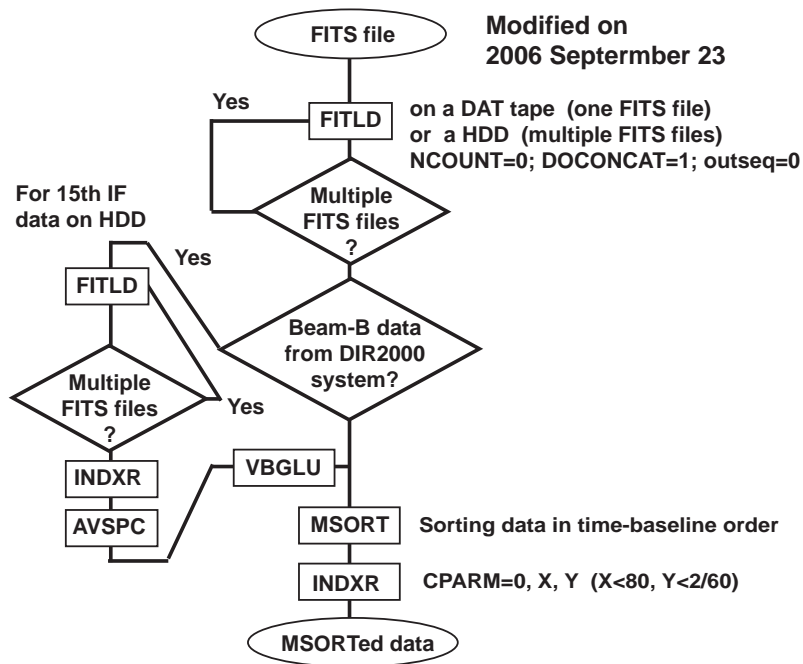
FITS file

Modified on
2006 Septermber 23

Yes

FITLD

on a DAT tape (one FITS file)
or a HDD (multiple FITS files)
NCOUNT=0; DOCONCAT=1; outseq=0

Multiple FITS files ?

For 15th IF data on HDD

Yes

FITLD

Beam-B data from DIR2000 system?

Multiple FITS files ?

Yes

INDXR

VBGLU

AVSPC

MSORT

Sorting data in time-baseline order

INDXR

CPARM=0, X, Y (X<80, Y<2/60)

MSORTed data